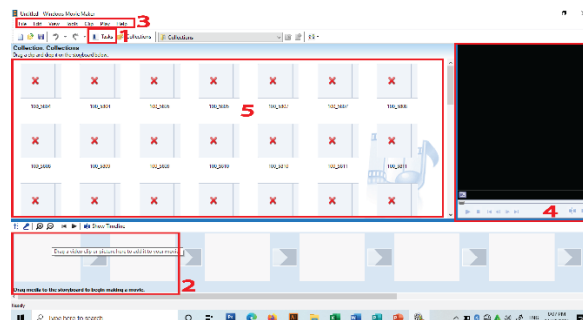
Untitled - Windows Movie Maker

File Edit View Tools Clip Play Help 3

Tasks 1 Collections Collections

Collection: Collections
Drag a clip and drop it on the storyboard below.

100_1804 100_1805 100_1806 100_1807 100_1808 100_1807 100_1806

5

100_1809 100_1800 100_1808 100_1810 100_1810 100_1811

4

Show Timeline

Drag a video clip or picture here to add it to your movie.

Drag media to the storyboard to begin making a movie. 2

Ready

Type here to search